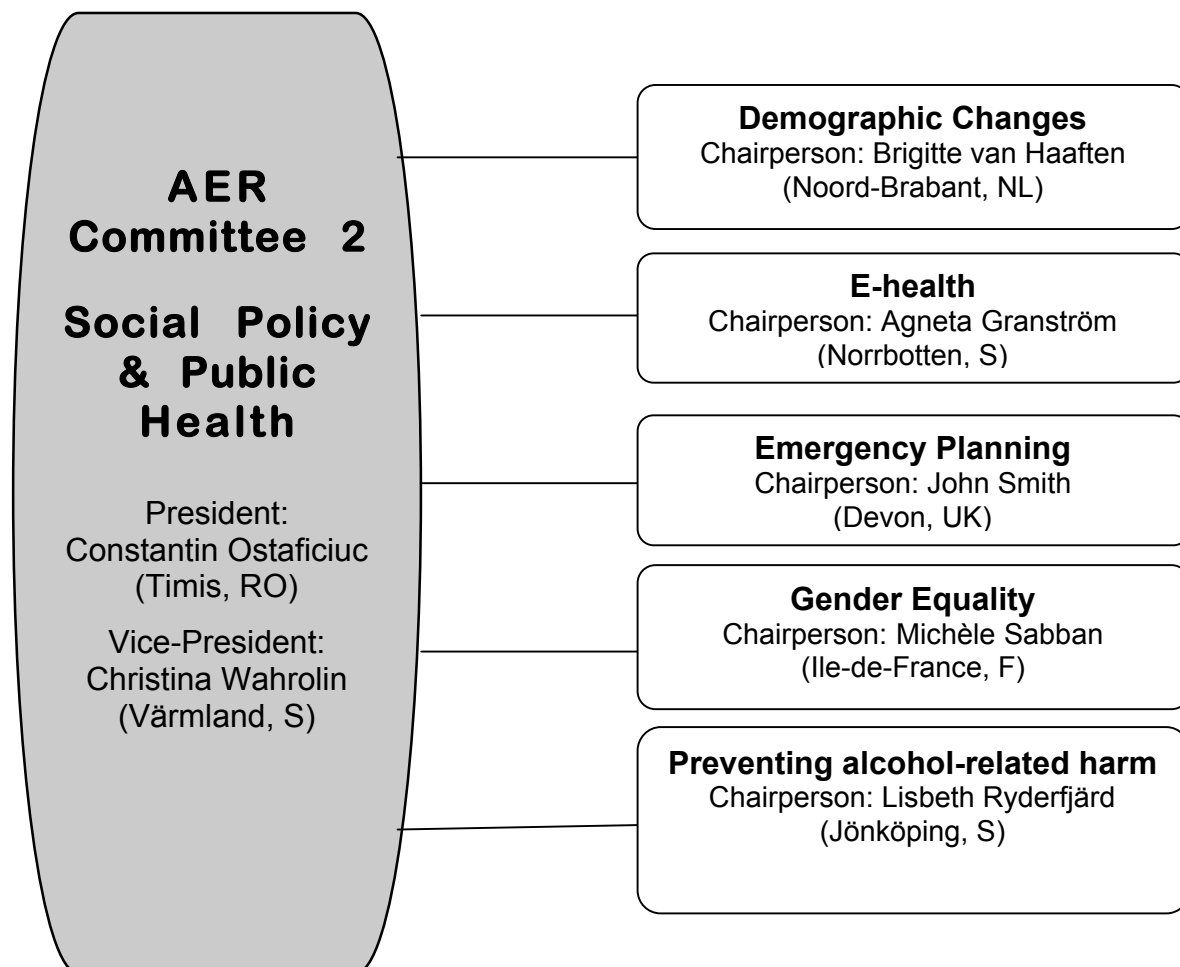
AER
Committee 2

Social Policy & Public Health

President:
Constantin Ostaficiuc
(Timis, RO)

Vice-President:
Christina Wahrolin
(Värmland, S)

**Demographic Changes**
Chairperson: Brigitte van Haaften
(Noord-Brabant, NL)

**E-health**
Chairperson: Agneta Granström
(Norrbotten, S)

**Emergency Planning**
Chairperson: John Smith
(Devon, UK)

**Gender Equality**
Chairperson: Michèle Sabban
(Ile-de-France, F)

**Preventing alcohol-related harm**
Chairperson: Lisbeth Ryderfjärd
(Jönköping, S)